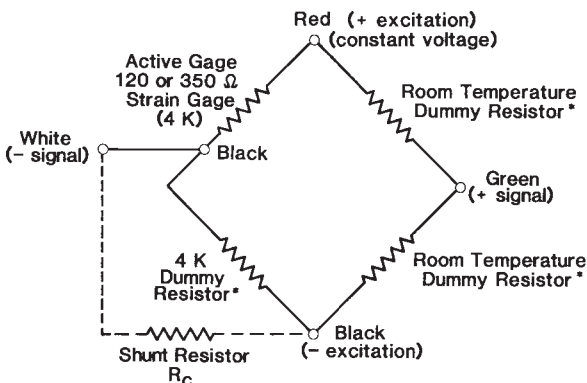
Red (+ excitation)
(constant voltage)

Active Gage
120 or 350 Ω
Strain Gage
(4 K)

Room Temperature
Dummy Resistor *

White
(– signal)

Black

Green
(+ signal)

4 K
Dummy
Resistor*

Room Temperature
Dummy Resistor *

Black
(– excitation)

Shunt Resistor
$R_C$